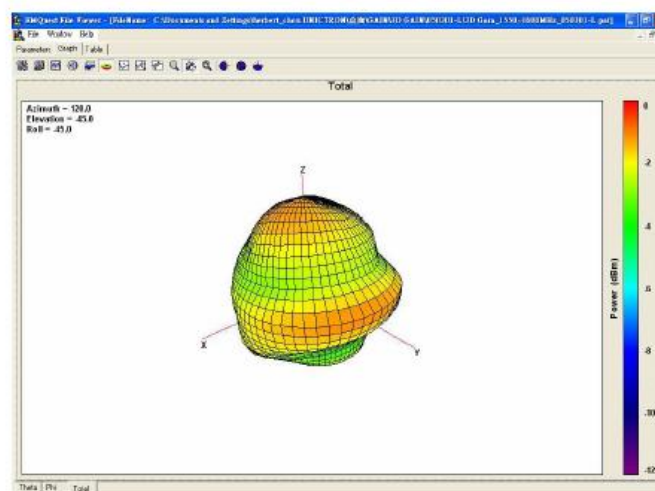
EMQuest File Viewer - [FileName: C:\Documents and Settings\herbert_chen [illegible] _1550-1000MHz_050101-L.pat]
File Window Help
Parameters Graph Table
Total
Azimuth = 120.0
Elevation = -45.0
Roll = -45.0
Z
X
Y
0
-2
-4
-6
-8
-10
-12
Power (dBm)
Theta Phi Total